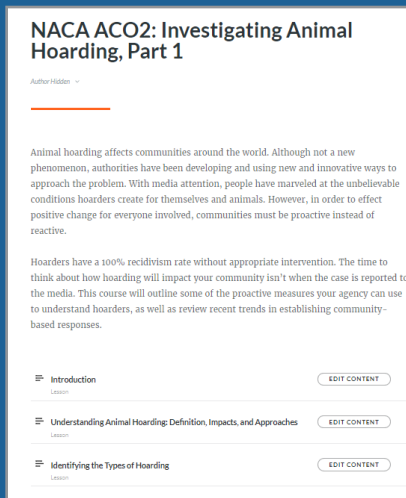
NACA ACO2: Investigating Animal Hoarding, Part 1

Author Hidden

Animal hoarding affects communities around the world. Although not a new phenomenon, authorities have been developing and using new and innovative ways to approach the problem. With media attention, people have marveled at the unbelievable conditions hoarders create for themselves and animals. However, in order to effect positive change for everyone involved, communities must be proactive instead of reactive.

Hoarders have a 100% recidivism rate without appropriate intervention. The time to think about how hoarding will impact your community isn't when the case is reported to the media. This course will outline some of the proactive measures your agency can use to understand hoarders, as well as review recent trends in establishing community-based responses.

Introduction
Lesson
EDIT CONTENT

Understanding Animal Hoarding: Definition, Impacts, and Approaches
Lesson
EDIT CONTENT

Identifying the Types of Hoarding
Lesson
EDIT CONTENT